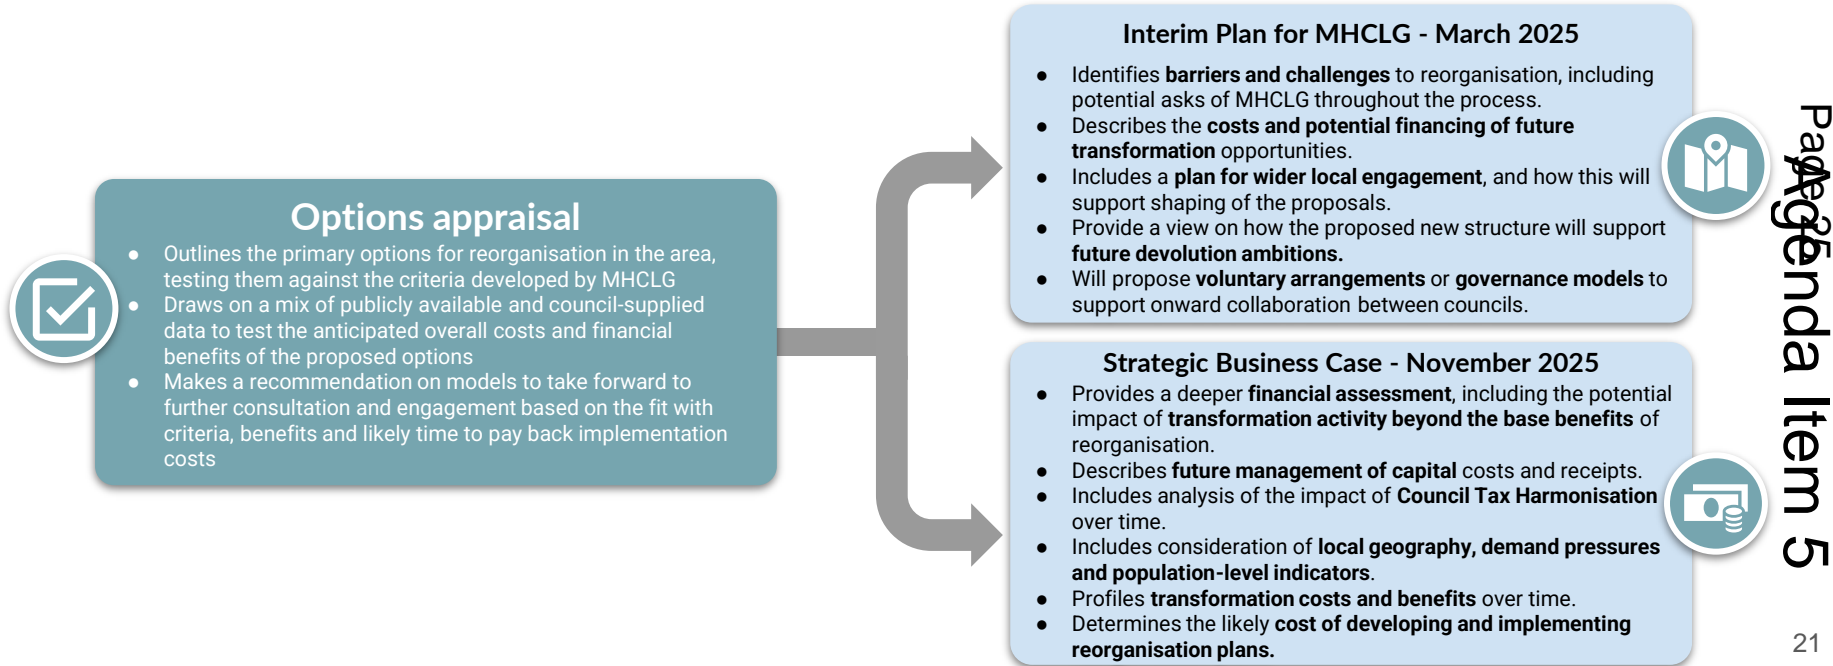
Options appraisal

- Outlines the primary options for reorganisation in the area, testing them against the criteria developed by MHCLG
- Draws on a mix of publicly available and council-supplied data to test the anticipated overall costs and financial benefits of the proposed options
- Makes a recommendation on models to take forward to further consultation and engagement based on the fit with criteria, benefits and likely time to pay back implementation costs

Interim Plan for MHCLG - March 2025

- Identifies **barriers and challenges** to reorganisation, including potential asks of MHCLG throughout the process.
- Describes the **costs and potential financing of future transformation** opportunities.
- Includes a **plan for wider local engagement**, and how this will support shaping of the proposals.
- Provide a view on how the proposed new structure will support **future devolution ambitions.**
- Will propose **voluntary arrangements** or **governance models** to support onward collaboration between councils.

Strategic Business Case - November 2025

- Provides a deeper **financial assessment**, including the potential impact of **transformation activity beyond the base benefits** of reorganisation.
- Describes **future management of capital** costs and receipts.
- Includes analysis of the impact of **Council Tax Harmonisation** over time.
- Includes consideration of **local geography, demand pressures and population-level indicators**.
- Profiles **transformation costs and benefits** over time.
- Determines the likely **cost of developing and implementing reorganisation plans.**

Page 25
Agenda Item 5

21